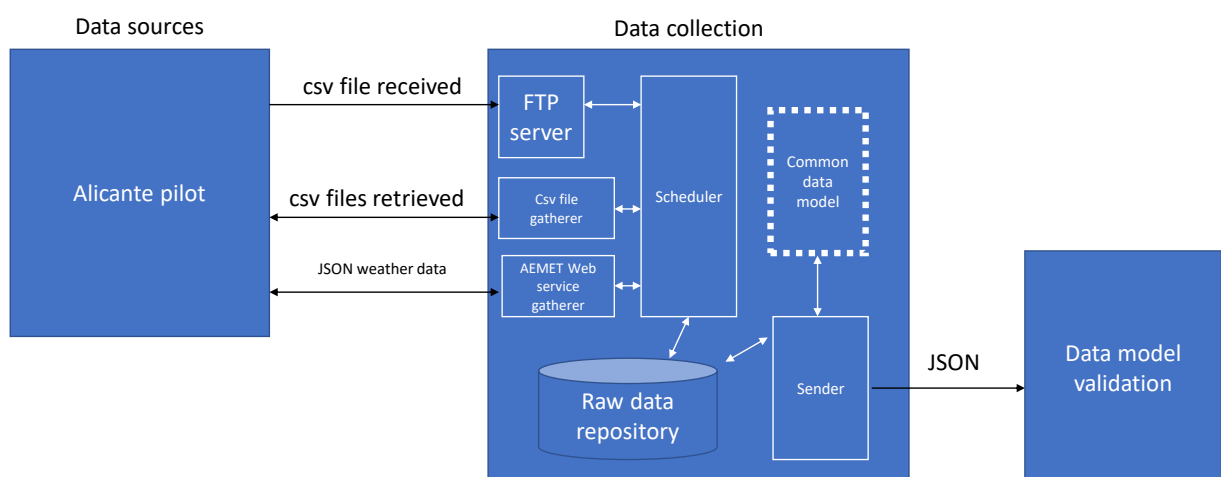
Data sources

Data collection

Alicante pilot

csv file received

csv files retrieved

JSON weather data

FTP server

Csv file gatherer

AEMET Web service gatherer

Scheduler

Common data model

Raw data repository

Sender

JSON

Data model validation